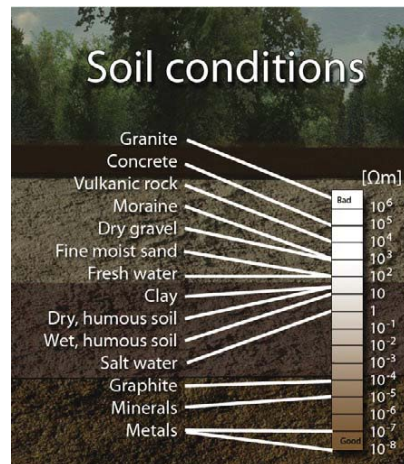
Soil conditions

Granite
Concrete
Vulkanic rock
Moraine
Dry gravel
Fine moist sand
Fresh water
Clay
Dry, humous soil
Wet, humous soil
Salt water
Graphite
Minerals
Metals

[Ωm]
Bad
$10^6$
$10^5$
$10^4$
$10^3$
$10^2$
10
1
$10^{-1}$
$10^{-2}$
$10^{-3}$
$10^{-4}$
$10^{-5}$
$10^{-6}$
$10^{-7}$
Good
$10^{-8}$